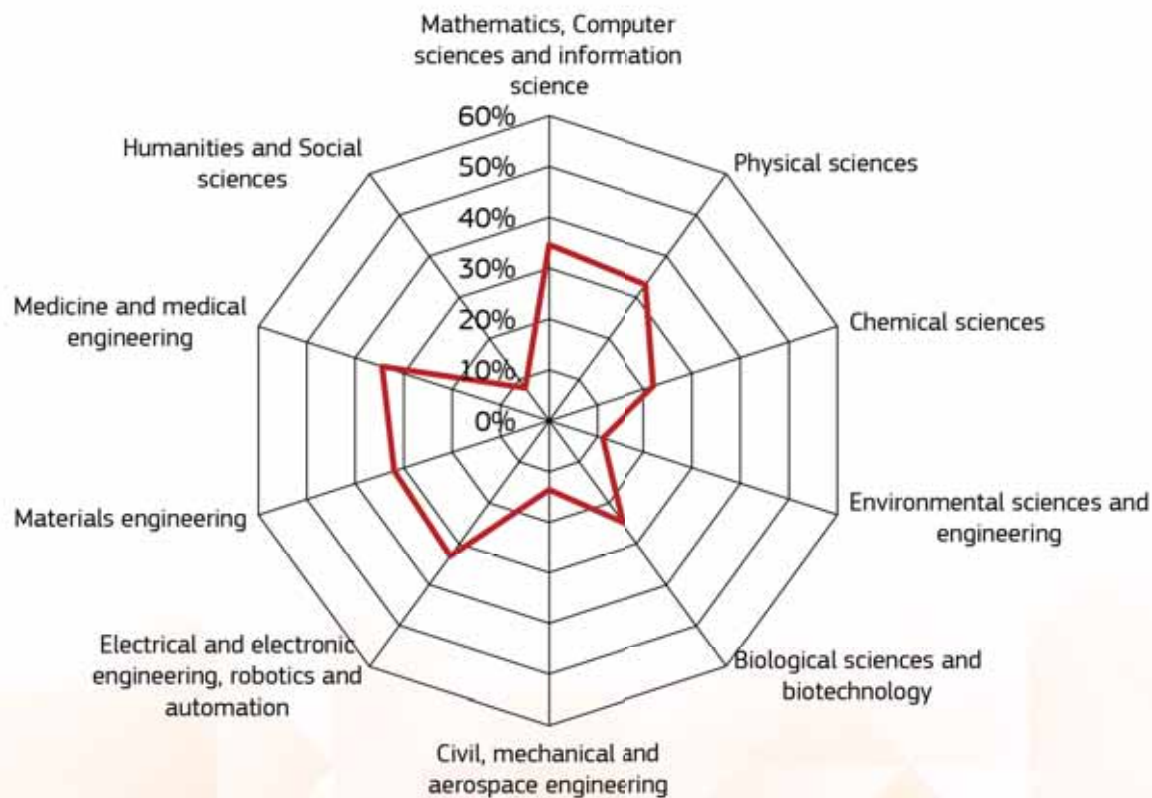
Mathematics, Computer sciences and information science

60%
50%
40%
30%
20%
10%
0%

Physical sciences

Chemical sciences

Environmental sciences and engineering

Biological sciences and biotechnology

Civil, mechanical and aerospace engineering

Electrical and electronic engineering, robotics and automation

Materials engineering

Medicine and medical engineering

Humanities and Social sciences